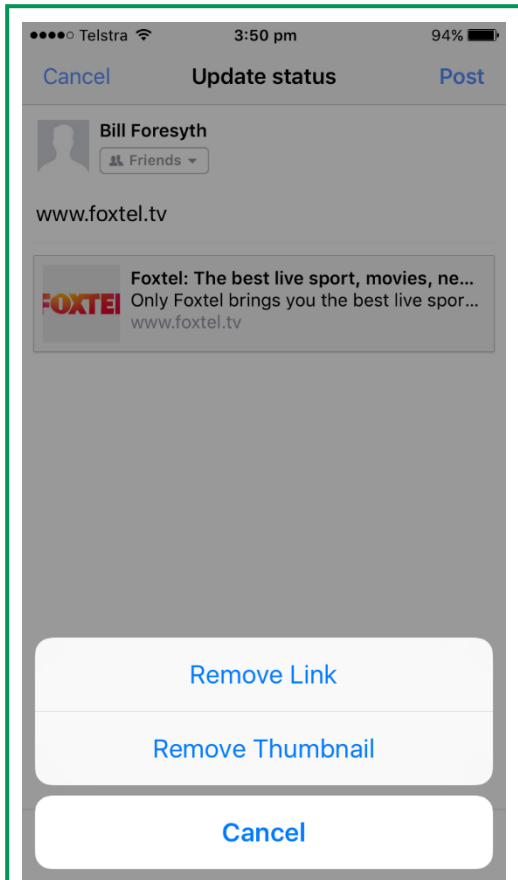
●●●●○ Telstra 3:50 pm 94%

Cancel Update status Post

Bill Foresyth
Friends

www.foxtel.tv

FOXTEL
Foxtel: The best live sport, movies, ne...
Only Foxtel brings you the best live spor...
www.foxtel.tv

Remove Link

Remove Thumbnail

Cancel